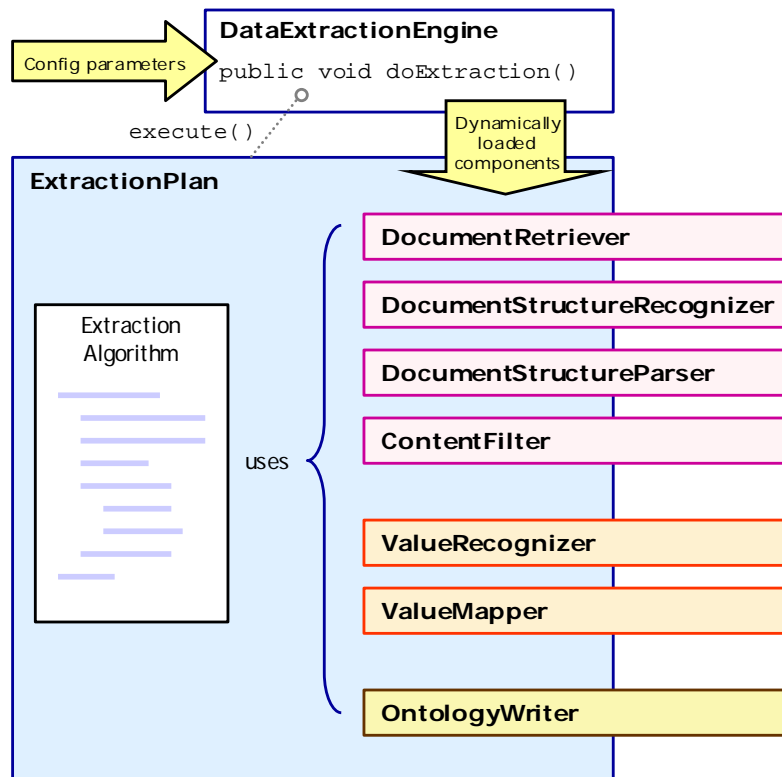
DataExtractionEngine

Config parameters

public void doExtraction()

execute()

Dynamically loaded components

ExtractionPlan

Extraction Algorithm

uses

DocumentRetriever

DocumentStructureRecognizer

DocumentStructureParser

ContentFilter

ValueRecognizer

ValueMapper

OntologyWriter